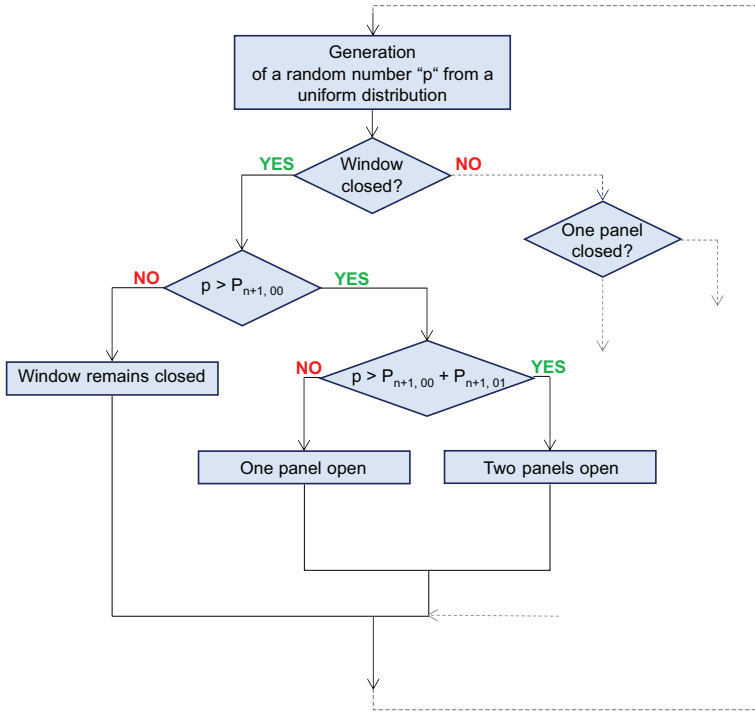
Generation of a random number "p" from a uniform distribution

YES

Window closed?

NO

One panel closed?

NO

p > $P_{n+1,\,00}$

YES

Window remains closed

NO

p > $P_{n+1,\,00}$ + $P_{n+1,\,01}$

YES

One panel open

Two panels open